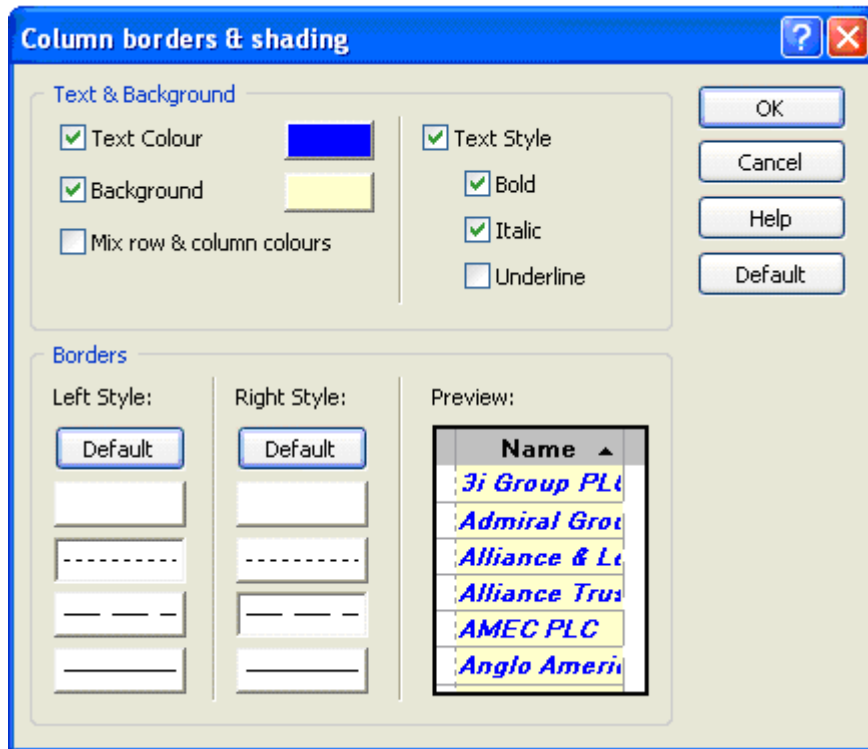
Column borders & shading

Text & Background

Text Colour

Background

Mix row & column colours

Text Style

Bold

Italic

Underline

OK

Cancel

Help

Default

Borders

Left Style:

Default

Right Style:

Default

Preview:

| Name ▲ |
|---|
| 3i Group PL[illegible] |
| Admiral Gro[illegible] |
| Alliance & L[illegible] |
| Alliance Trus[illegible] |
| AMEC PLC |
| Anglo Ameri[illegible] |